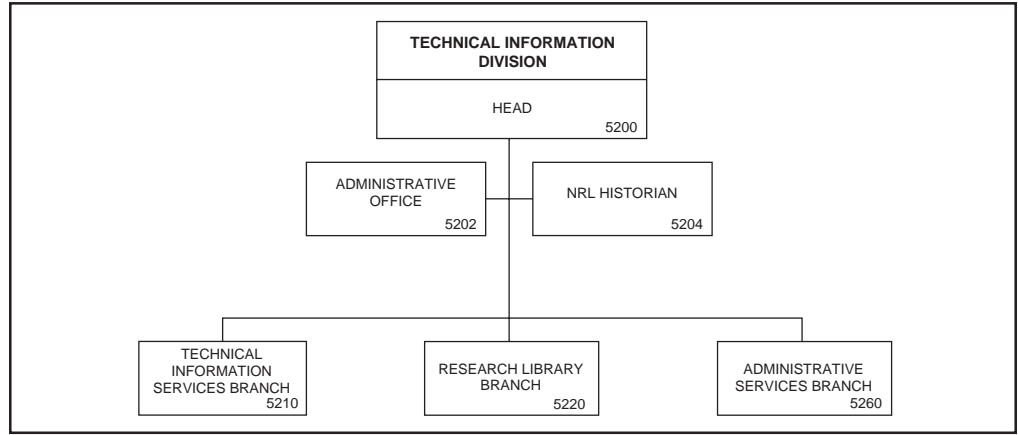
TECHNICAL INFORMATION DIVISION

HEAD
5200

ADMINISTRATIVE OFFICE
5202

NRL HISTORIAN
5204

TECHNICAL INFORMATION SERVICES BRANCH
5210

RESEARCH LIBRARY BRANCH
5220

ADMINISTRATIVE SERVICES BRANCH
5260